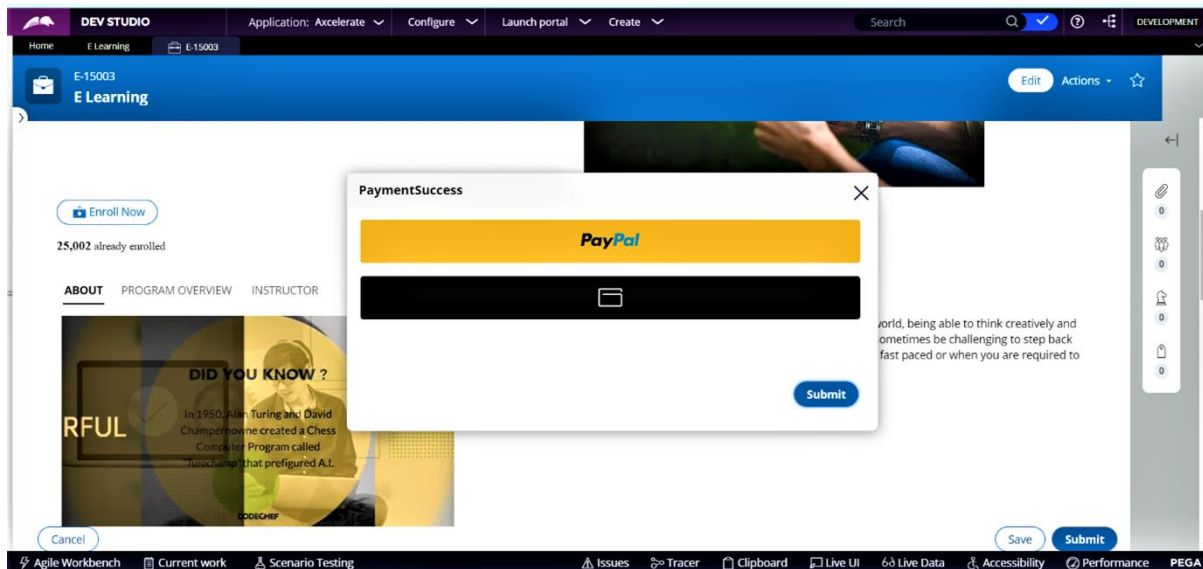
DEV STUDIO Application: Axcelerate Configure Launch portal Create Search DEVELOPMENT

Home E Learning E-15003

E-15003
E Learning

Edit Actions

Enroll Now

25,002 already enrolled

ABOUT PROGRAM OVERVIEW INSTRUCTOR

RFUL

DID YOU KNOW ?

In 1950, Alan Turing and David Champernowne created a Chess Computer Program called "Turochamp" that prefigured A.I.

CODECHEF

PaymentSuccess

PayPal

Submit

world, being able to think creatively and sometimes be challenging to step back fast paced or when you are required to

0
0
0
0

Cancel

Save Submit

Agile Workbench Current work Scenario Testing Issues Tracer Clipboard Live UI Live Data Accessibility Performance PEGA